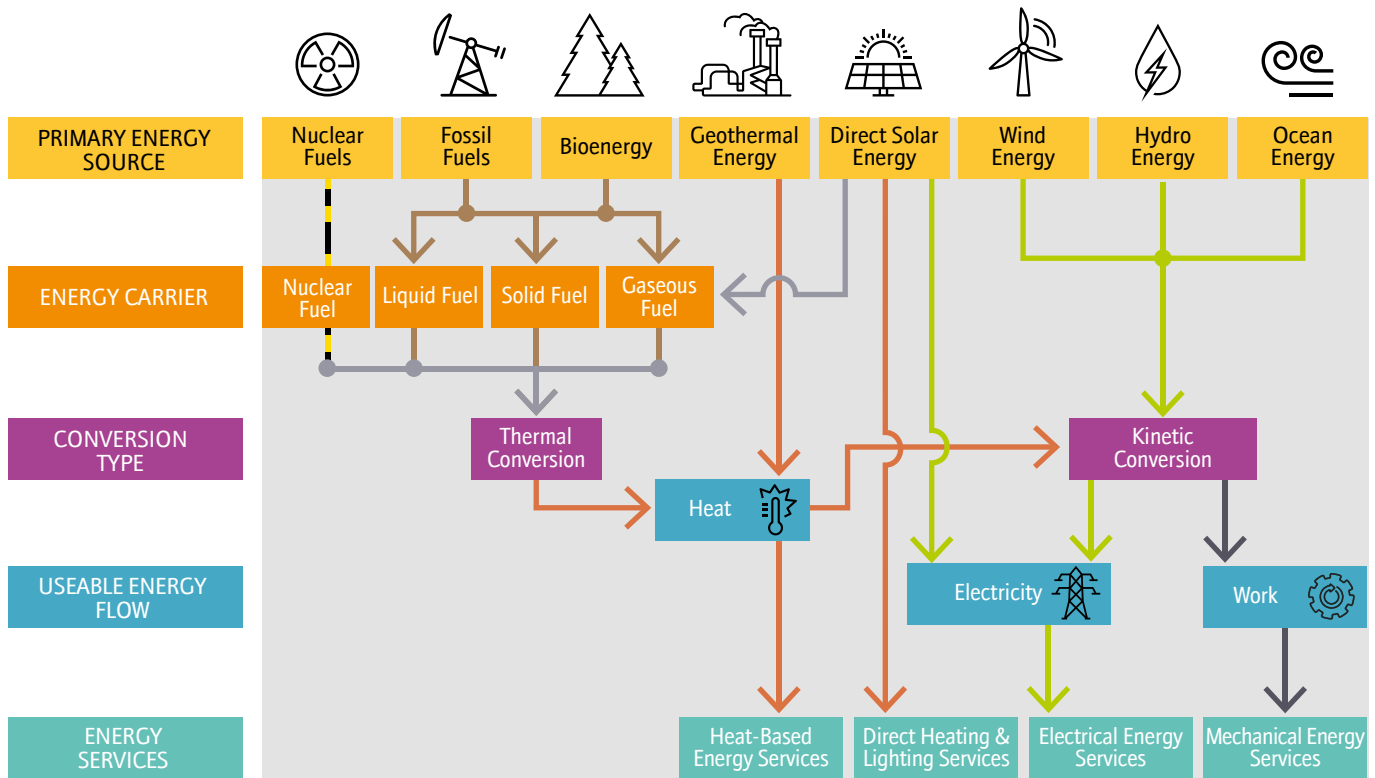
PRIMARY ENERGY SOURCE

Nuclear Fuels

Fossil Fuels

Bioenergy

Geothermal Energy

Direct Solar Energy

Wind Energy

Hydro Energy

Ocean Energy

ENERGY CARRIER

Nuclear Fuel

Liquid Fuel

Solid Fuel

Gaseous Fuel

CONVERSION TYPE

Thermal Conversion

Kinetic Conversion

Heat

USEABLE ENERGY FLOW

Electricity

Work

ENERGY SERVICES

Heat-Based Energy Services

Direct Heating & Lighting Services

Electrical Energy Services

Mechanical Energy Services